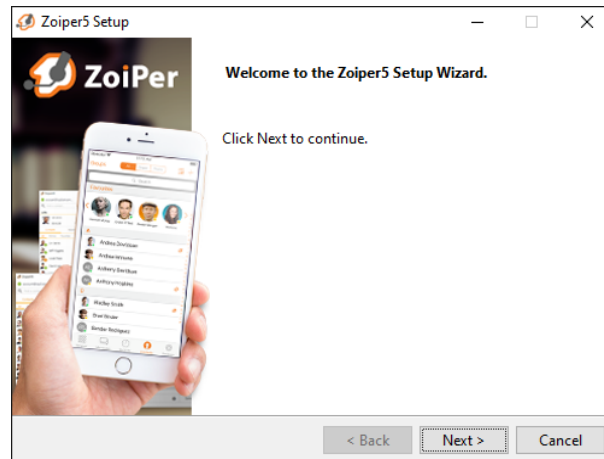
Zoiper5 Setup

ZoiPer

Welcome to the Zoiper5 Setup Wizard.

Click Next to continue.

Contacts

Andrea Davidson

Andrea Mcnure

Anthony Davidson

Anthony Hopkins

Bradley Scott

Brad Bruner

Brenda Rodriguez

< Back

Next >

Cancel